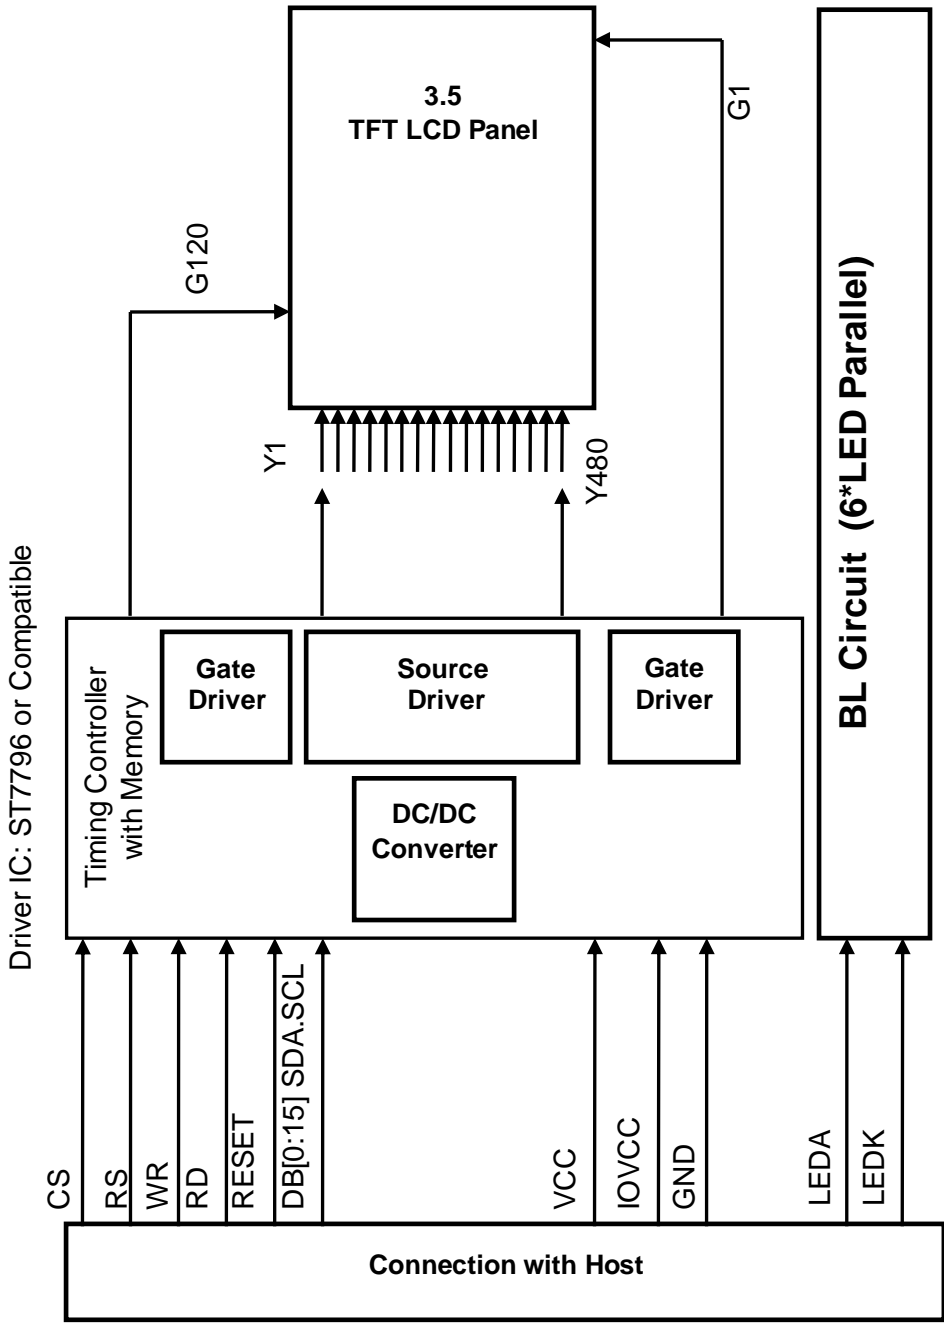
3.5
TFT LCD Panel

G1

G120

BL Circuit (6*LED Parallel)

Y1

Y480

Driver IC: ST7796 or Compatible

Timing Controller with Memory

Gate Driver

Source Driver

Gate Driver

DC/DC Converter

CS

RS

WR

RD

RESET

DB[0:15] SDA.SCL

VCC

IOVCC

GND

LEDA

LEDK

Connection with Host